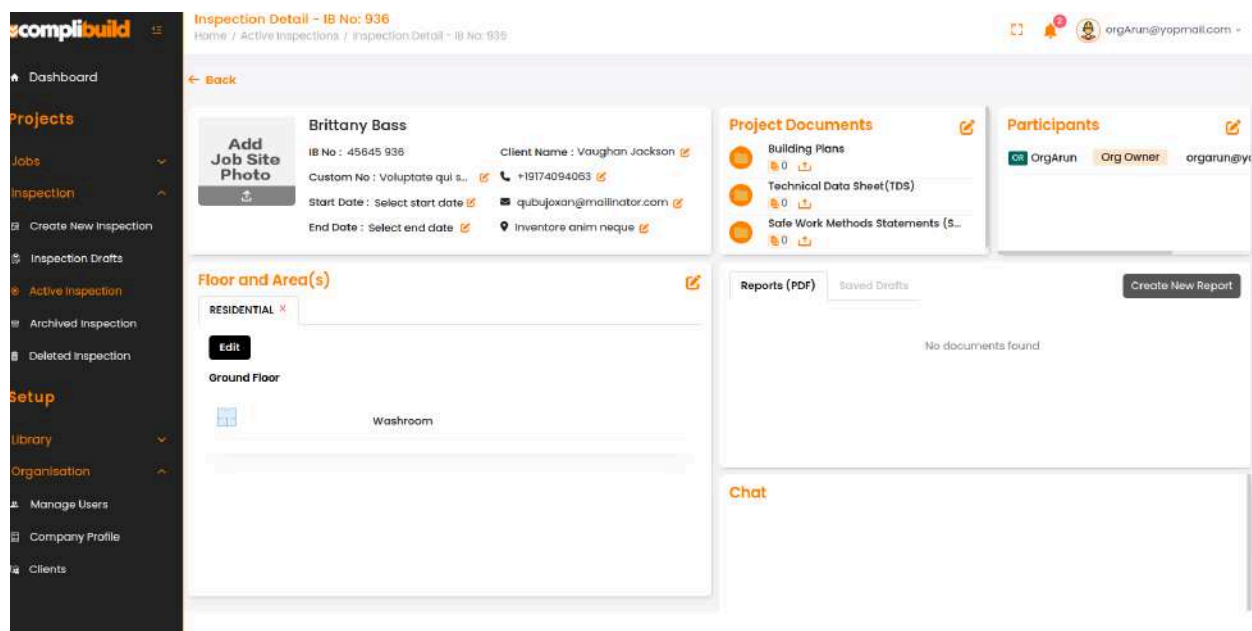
complibuild

Dashboard

Projects

Jobs

Inspection

Create New Inspection

Inspection Drafts

Active Inspection

Archived Inspection

Deleted Inspection

Setup

Library

Organisation

Manage Users

Company Profile

Clients

Inspection Detail - IB No: 936
Home / Active Inspections / Inspection Detail - IB No: 936

2

orgArun@yopmail.com

← Back

Add Job Site Photo

Brittany Bass

IB No : 45645 936

Client Name : Vaughan Jackson

Custom No : Voluptate qui s...

+19174094063

Start Date : Select start date

qubujoxan@mailinator.com

End Date : Select end date

Inventore anim neque

Project Documents

Building Plans
0

Technical Data Sheet(TDS)
0

Safe Work Methods Statements (S...
0

Participants

OR OrgArun Org Owner orgarun@y

Floor and Area(s)

RESIDENTIAL ×

Edit

Ground Floor

Washroom

Reports (PDF) Saved Drafts

Create New Report

No documents found

Chat